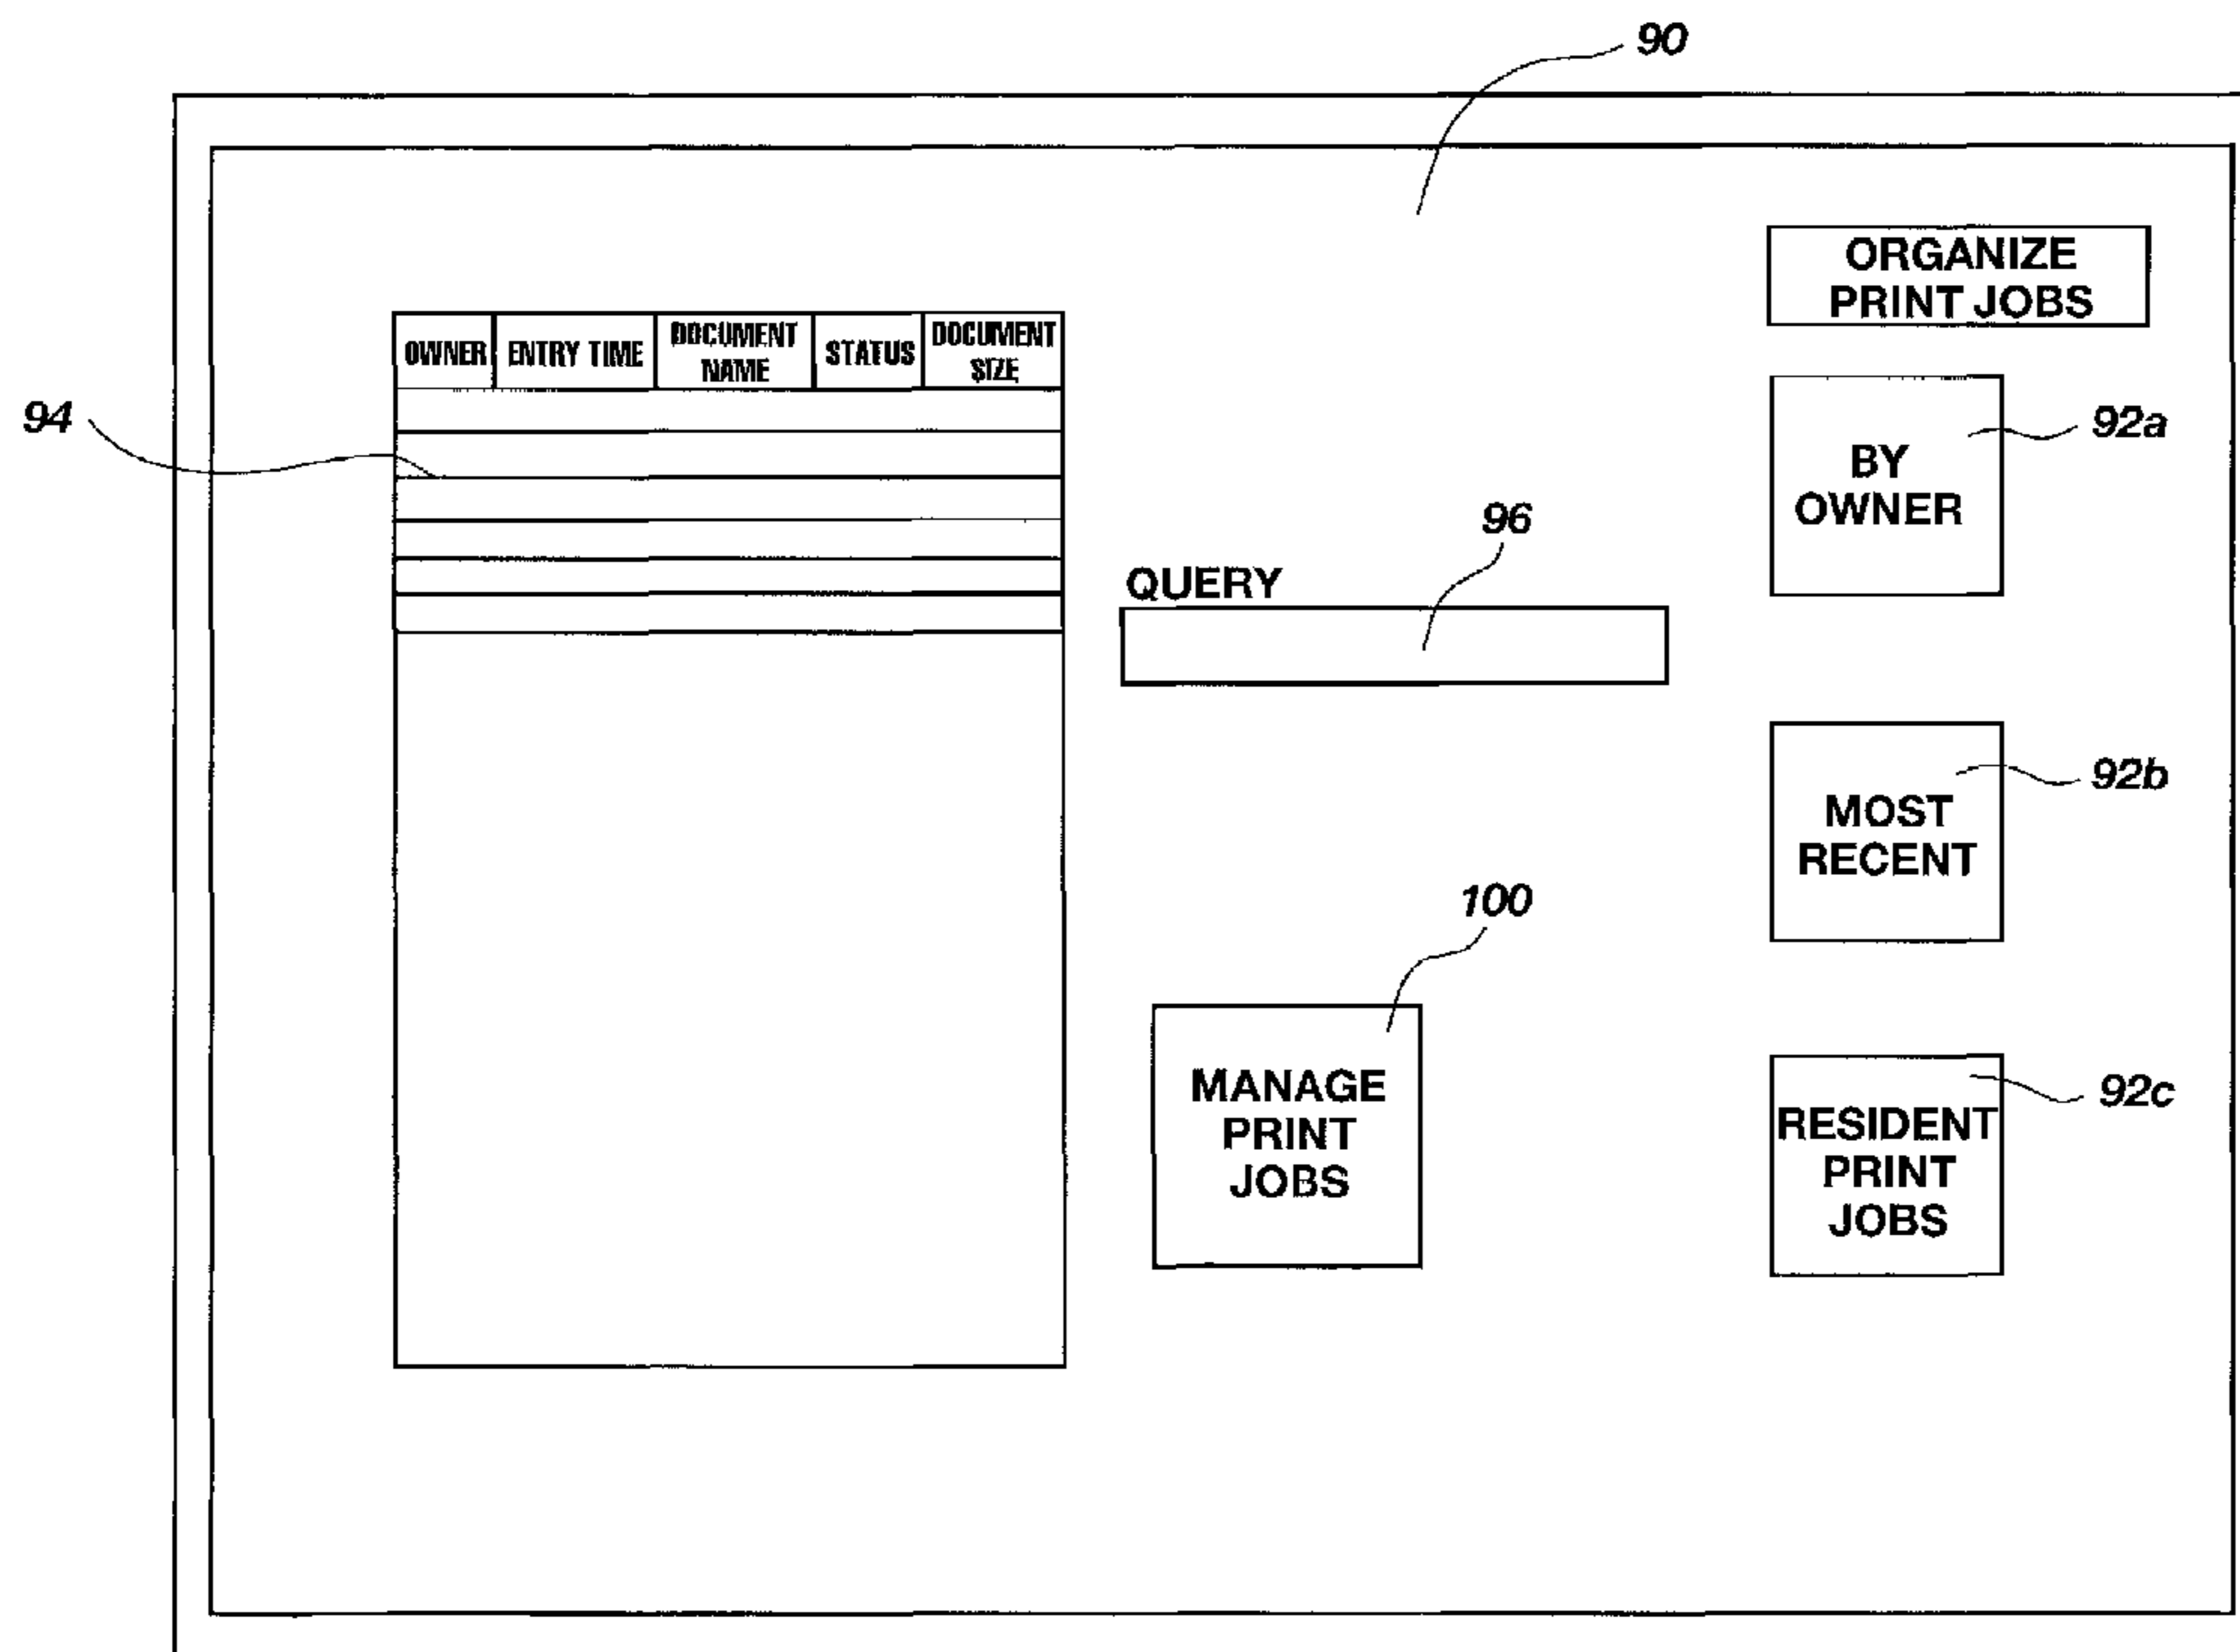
90

ORGANIZE PRINT JOBS

| OWNER | ENTRY TIME | DOCUMENT NAME | STATUS | DOCUMENT SIZE |
|---|---|---|---|---|
| | | | | |
| | | | | |
| | | | | |
| | | | | |
| | | | | |
| | | | | |

94

BY OWNER

92a

96

QUERY

MOST RECENT

92b

100

MANAGE PRINT JOBS

RESIDENT PRINT JOBS

92c